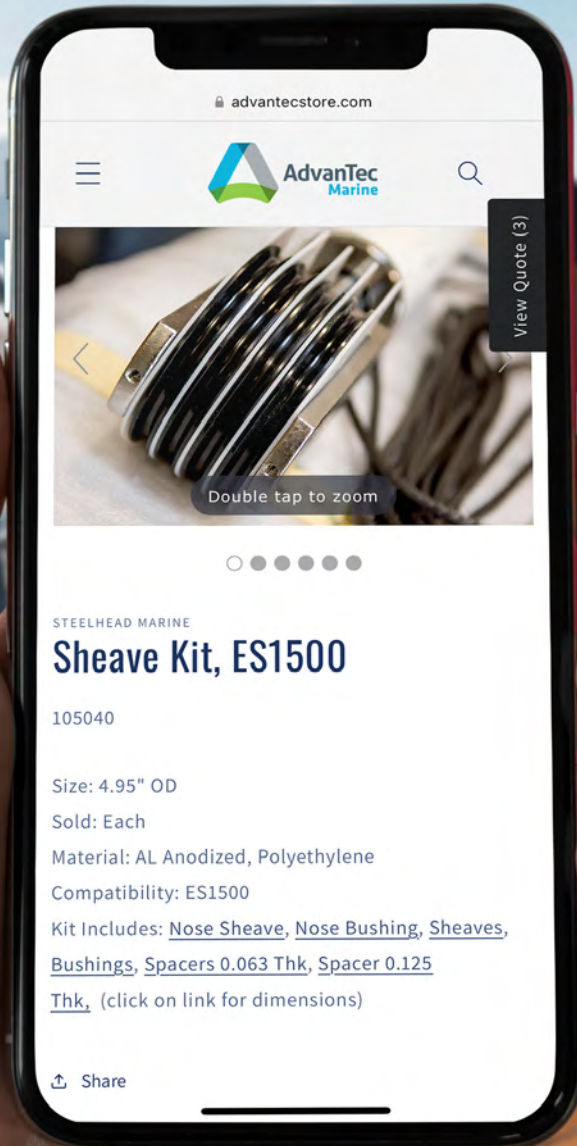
advantecstore.com

AdvanTec Marine

View Quote (3)

Double tap to zoom

STEELHEAD MARINE

Sheave Kit, ES1500

105040

Size: 4.95" OD
Sold: Each
Material: AL Anodized, Polyethylene
Compatibility: ES1500
Kit Includes: Nose Sheave, Nose Bushing, Sheaves, Bushings, Spacers 0.063 Thk, Spacer 0.125 Thk, (click on link for dimensions)

Share